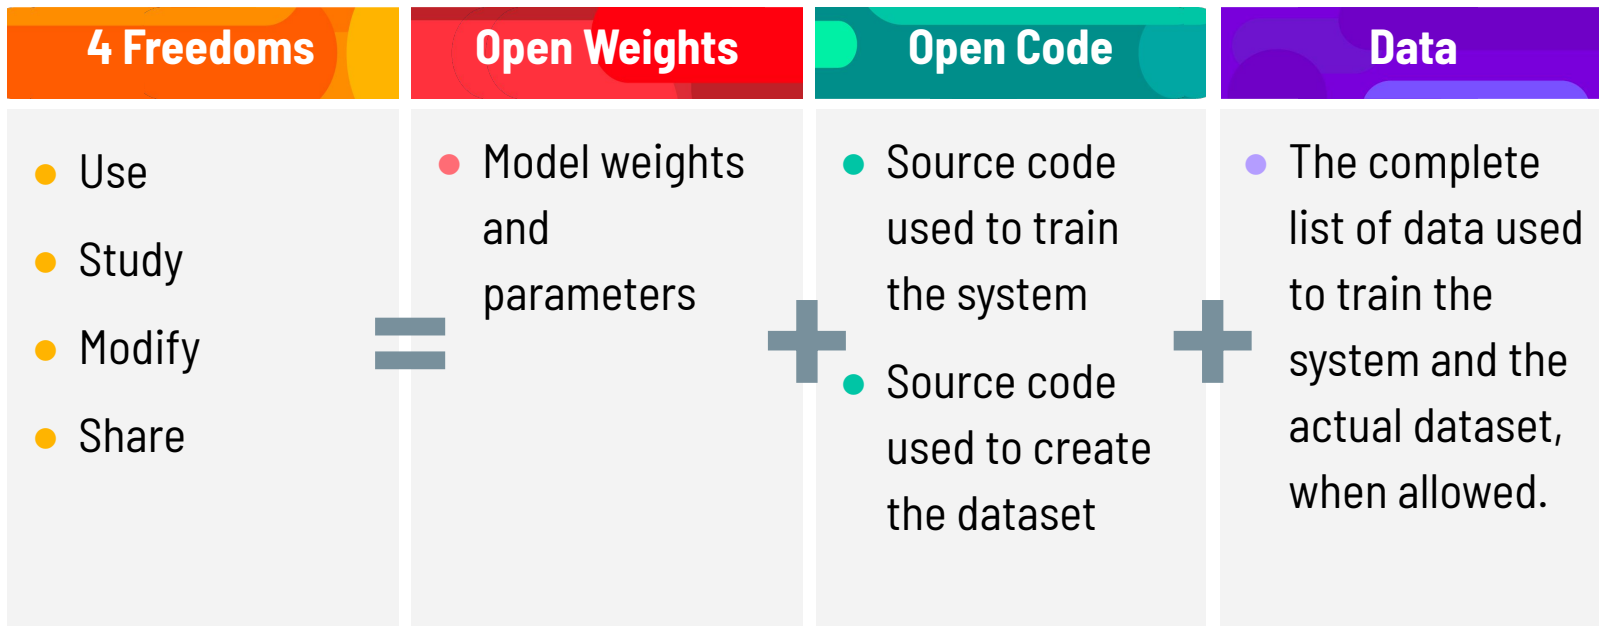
4 Freedoms

- Use
- Study
- Modify
- Share

=

Open Weights

- Model weights and parameters

+

Open Code

- Source code used to train the system
- Source code used to create the dataset

+

Data

- The complete list of data used to train the system and the actual dataset, when allowed.